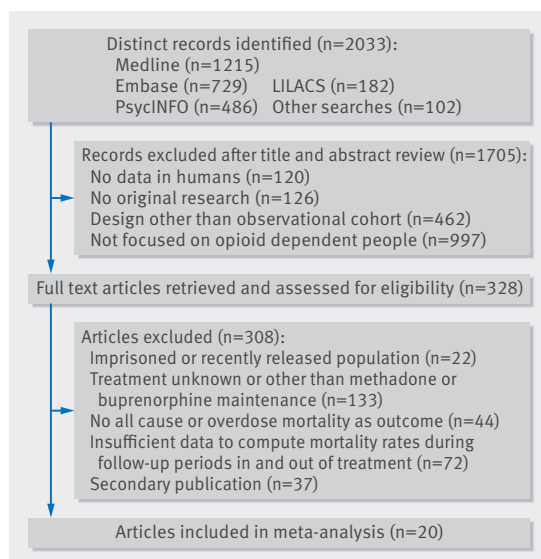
Distinct records identified (n=2033):
Medline (n=1215)
Embase (n=729) LILACS (n=182)
PsycINFO (n=486) Other searches (n=102)

Records excluded after title and abstract review (n=1705):
No data in humans (n=120)
No original research (n=126)
Design other than observational cohort (n=462)
Not focused on opioid dependent people (n=997)

Full text articles retrieved and assessed for eligibility (n=328)

Articles excluded (n=308):
Imprisoned or recently released population (n=22)
Treatment unknown or other than methadone or buprenorphine maintenance (n=133)
No all cause or overdose mortality as outcome (n=44)
Insufficient data to compute mortality rates during follow-up periods in and out of treatment (n=72)
Secondary publication (n=37)

Articles included in meta-analysis (n=20)